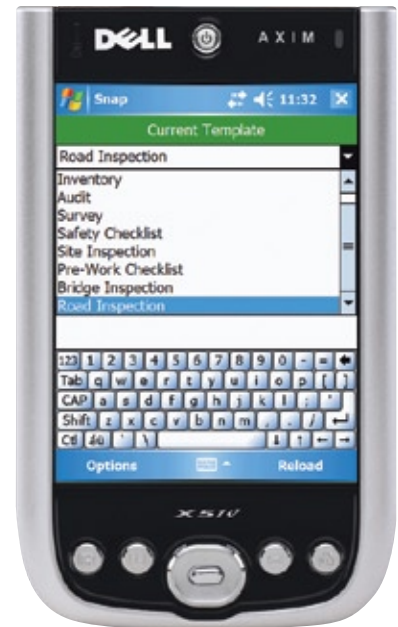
DELL AXIM

Snap 11:32

Current Template

Road Inspection

Inventory
Audit
Survey
Safety Checklist
Site Inspection
Pre-Work Checklist
Bridge Inspection
Road Inspection

123 1 2 3 4 5 6 7 8 9 0 - =
Tab q w e r t y u i o p [ ]
CAP a s d f g h j k l ; '
Shift z x c v b n m , . /
Ctl áü ` \

Options Reload

X51v